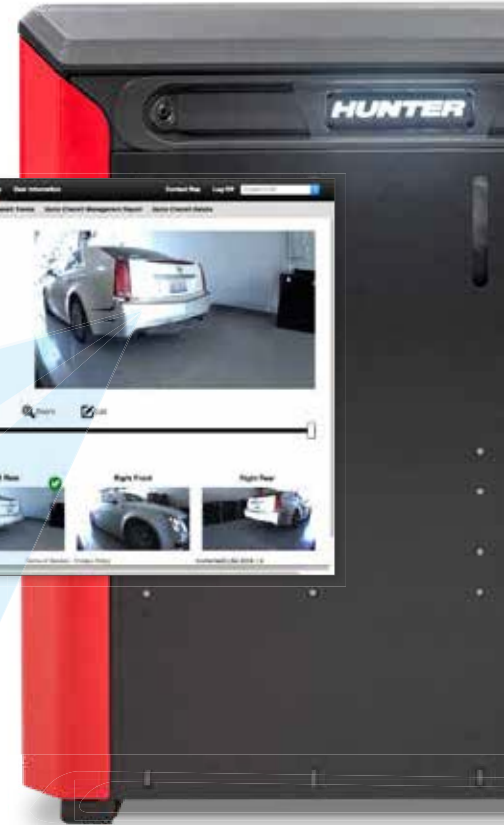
HUNTER

User Information

Contact Us

Log Off

Quick Check Trends

Quick Check Management Report

Quick Check Details

Zoom

Edit

Left Rear

Right Front

Right Rear

Terms of Service · Privacy Policy

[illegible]